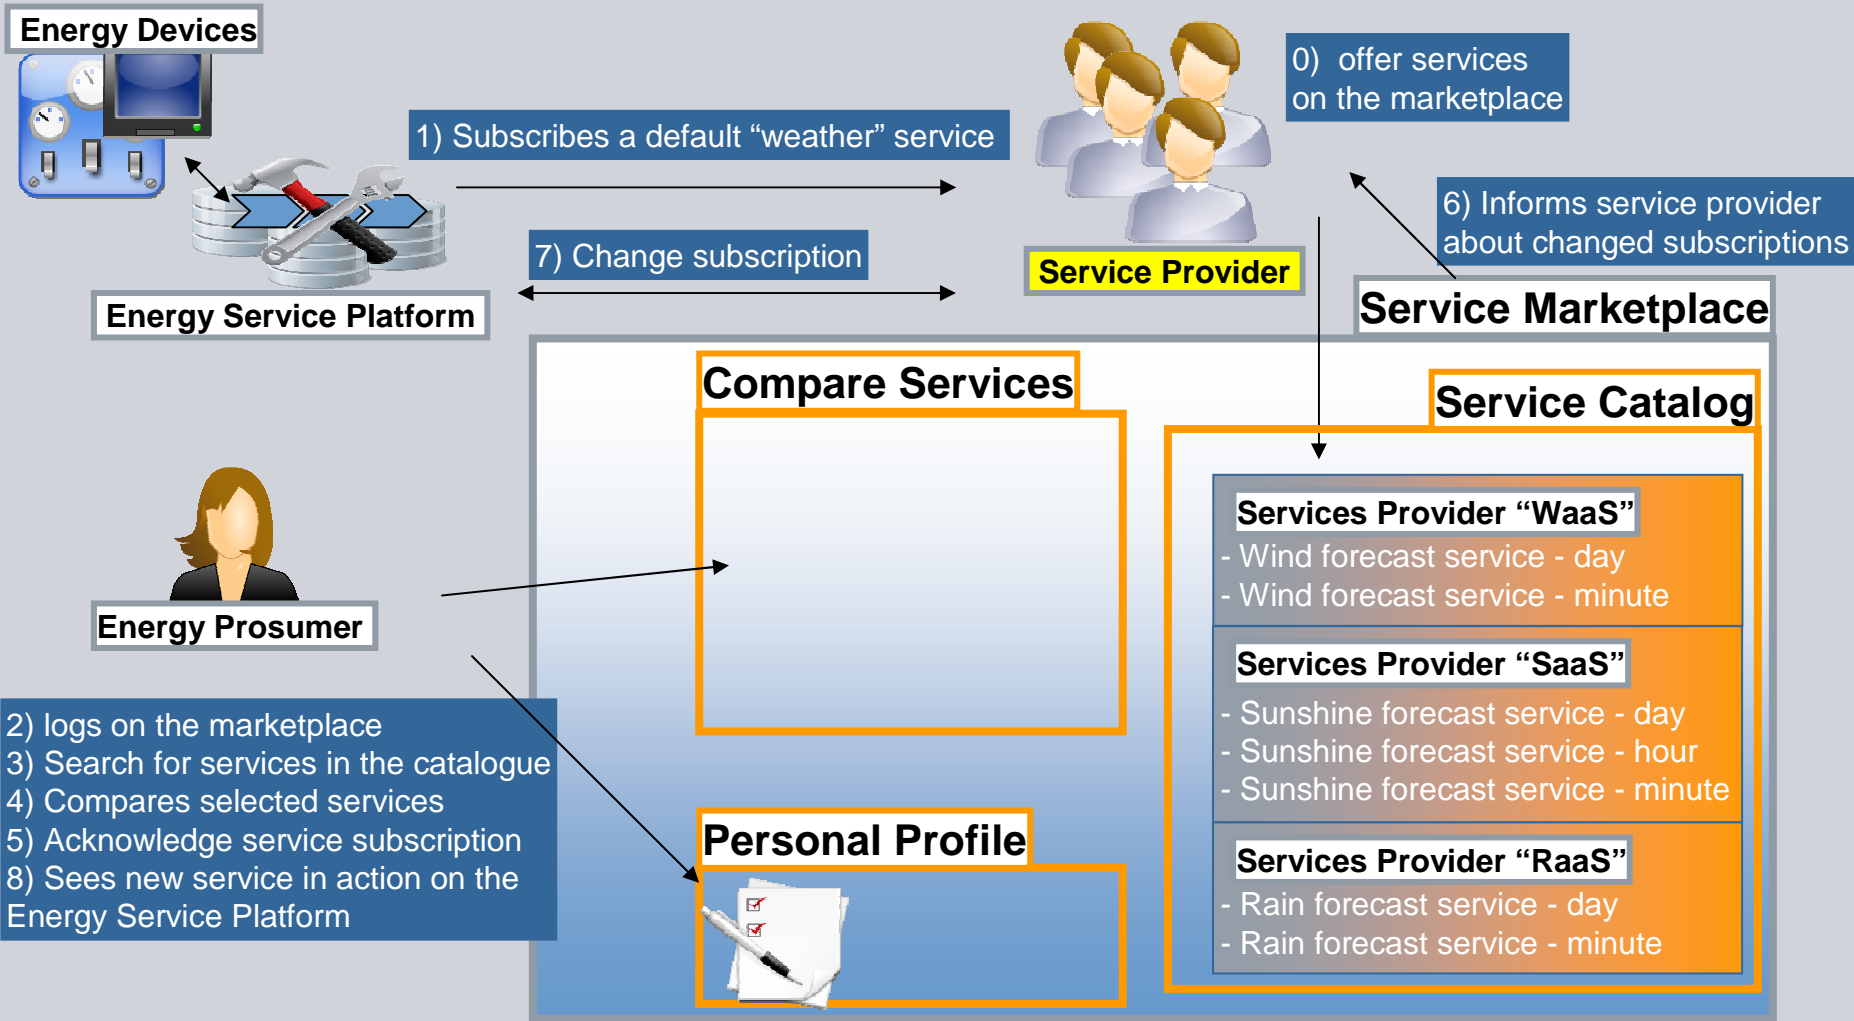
Energy Devices

1) Subscribes a default “weather” service

0) offer services on the marketplace

Service Provider

6) Informs service provider about changed subscriptions

7) Change subscription

Energy Service Platform

Service Marketplace

Compare Services

Service Catalog

Services Provider “WaaS”
- Wind forecast service - day
- Wind forecast service - minute

Energy Prosumer

Services Provider “SaaS”
- Sunshine forecast service - day
- Sunshine forecast service - hour
- Sunshine forecast service - minute

2) logs on the marketplace
3) Search for services in the catalogue
4) Compares selected services
5) Acknowledge service subscription
8) Sees new service in action on the Energy Service Platform

Personal Profile

Services Provider “RaaS”
- Rain forecast service - day
- Rain forecast service - minute